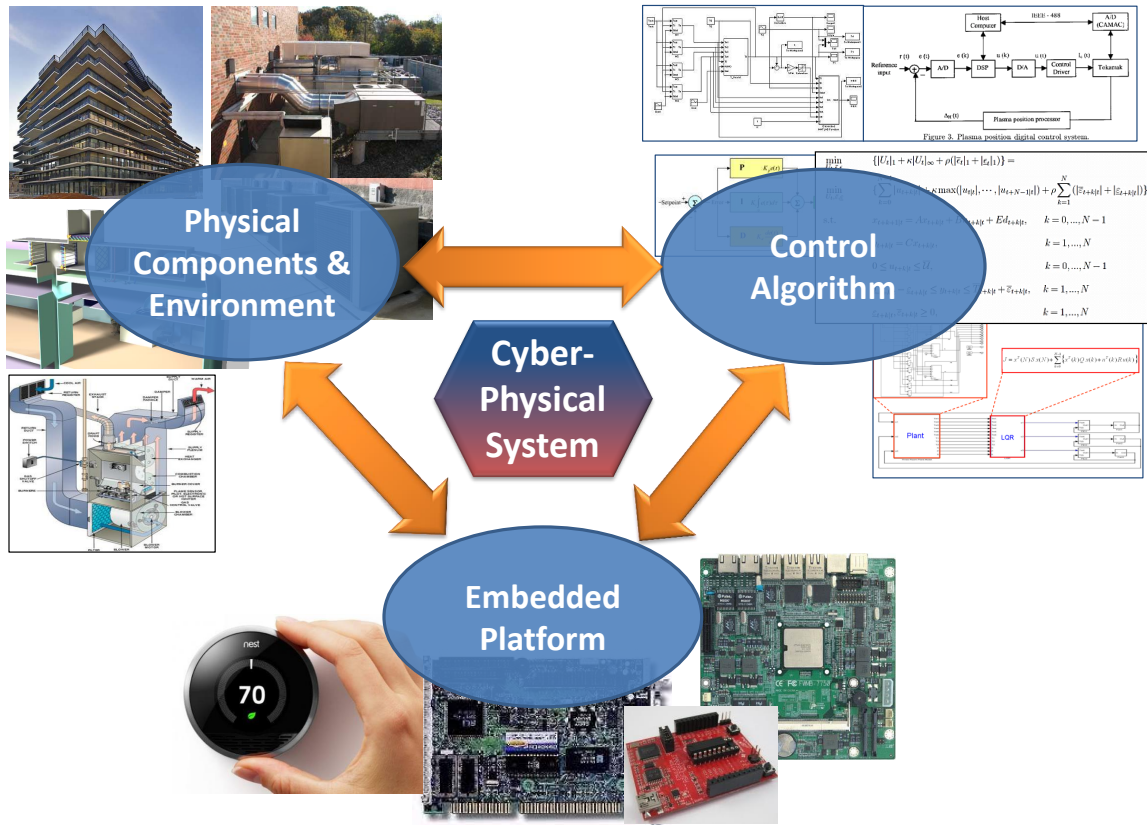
Physical Components & Environment

Control Algorithm

Cyber-Physical System

Embedded Platform

Host Computer

IEEE - 488

A/D (CAMAC)

Reference input

A/D

DSP

D/A

Control Driver

Tokamak

Plasma position processor

Figure 3. Plasma position digital control system.

P

Setpoint

$\min \{\|U_t\|_1 + \kappa\|U_t\|_\infty + \rho(\|\bar{\epsilon}_t\|_1 + \|\underline{\epsilon}_t\|_1)\} =$

$\rho \sum_{k=1}^{N} (|\bar{\epsilon}_{t+k|t}| + |\underline{\epsilon}_{t+k|t}|)$

$+ Ed_{t+k|t},$ $k = 0, ..., N-1$

$k = 1, ..., N$

$0 \leq u_{t+k|t} \leq \bar{U},$ $k = 0, ..., N-1$

$k = 1, ..., N$

$k = 1, ..., N$

Plant

LQR

nest

70